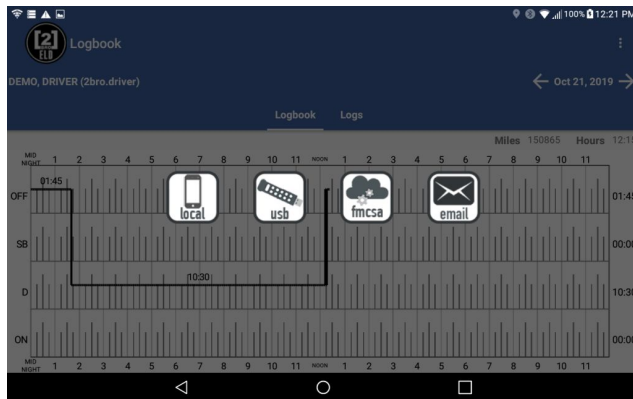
100% 12:21 PM

[2] ELD

Logbook

DEMO, DRIVER (2bro.driver)

Oct 21, 2019

Logbook Logs

Miles 150865 Hours 12:1

MID NIGHT 1 2 3 4 5 6 7 8 9 10 11 NOON 1 2 3 4 5 6 7 8 9 10 11

OFF 01:45

SB

D 10:30

ON

01:45

00:00

10:30

00:00

local usb fmcsa email

MID NIGHT 1 2 3 4 5 6 7 8 9 10 11 NOON 1 2 3 4 5 6 7 8 9 10 11